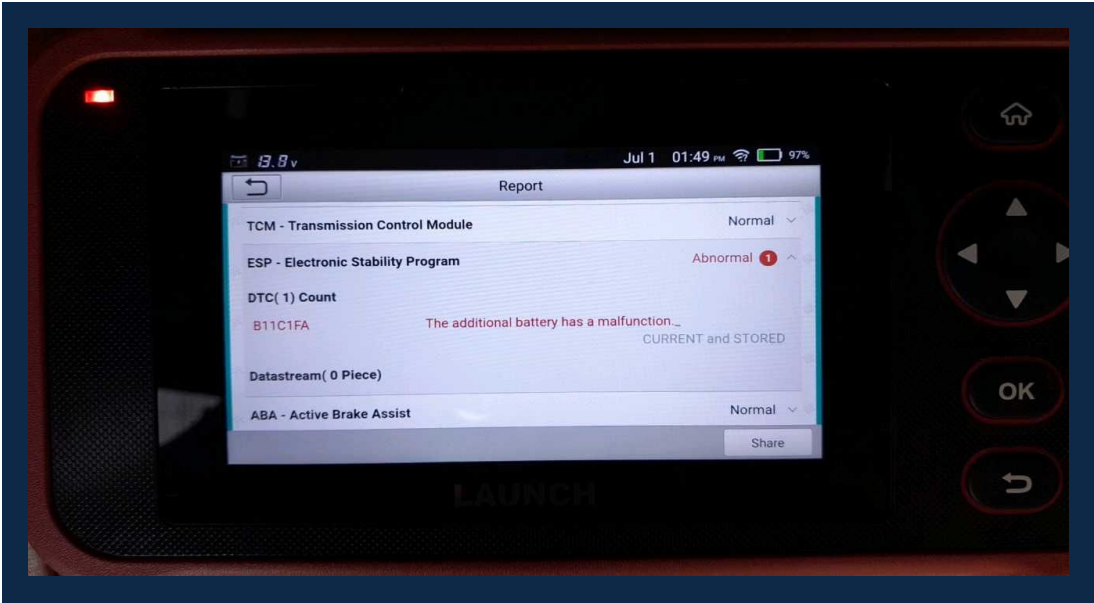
13.8v Jul 1 01:49 PM 97%

Report

TCM - Transmission Control Module Normal

ESP - Electronic Stability Program Abnormal 1

DTC( 1) Count

B11C1FA The additional battery has a malfunction._

CURRENT and STORED

Datastream( 0 Piece)

ABA - Active Brake Assist Normal

Share

LAUNCH

OK